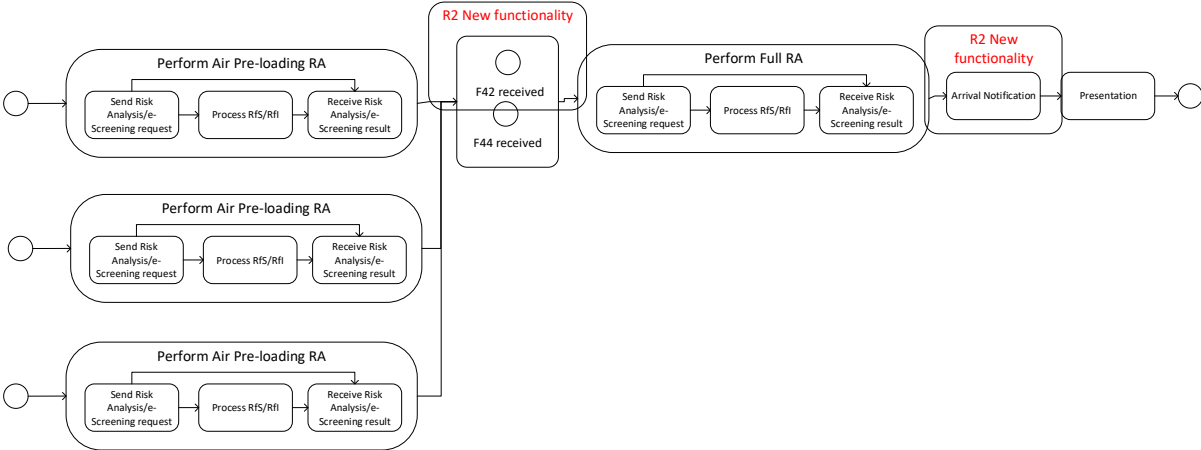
R2 New functionality

R2 New functionality

Perform Air Pre-loading RA

Send Risk Analysis/e-Screening request

Process RfS/RfI

Receive Risk Analysis/e-Screening result

F42 received

F44 received

Perform Full RA

Send Risk Analysis/e-Screening request

Process RfS/RfI

Receive Risk Analysis/e-Screening result

Arrival Notification

Presentation

Perform Air Pre-loading RA

Send Risk Analysis/e-Screening request

Process RfS/RfI

Receive Risk Analysis/e-Screening result

Perform Air Pre-loading RA

Send Risk Analysis/e-Screening request

Process RfS/RfI

Receive Risk Analysis/e-Screening result